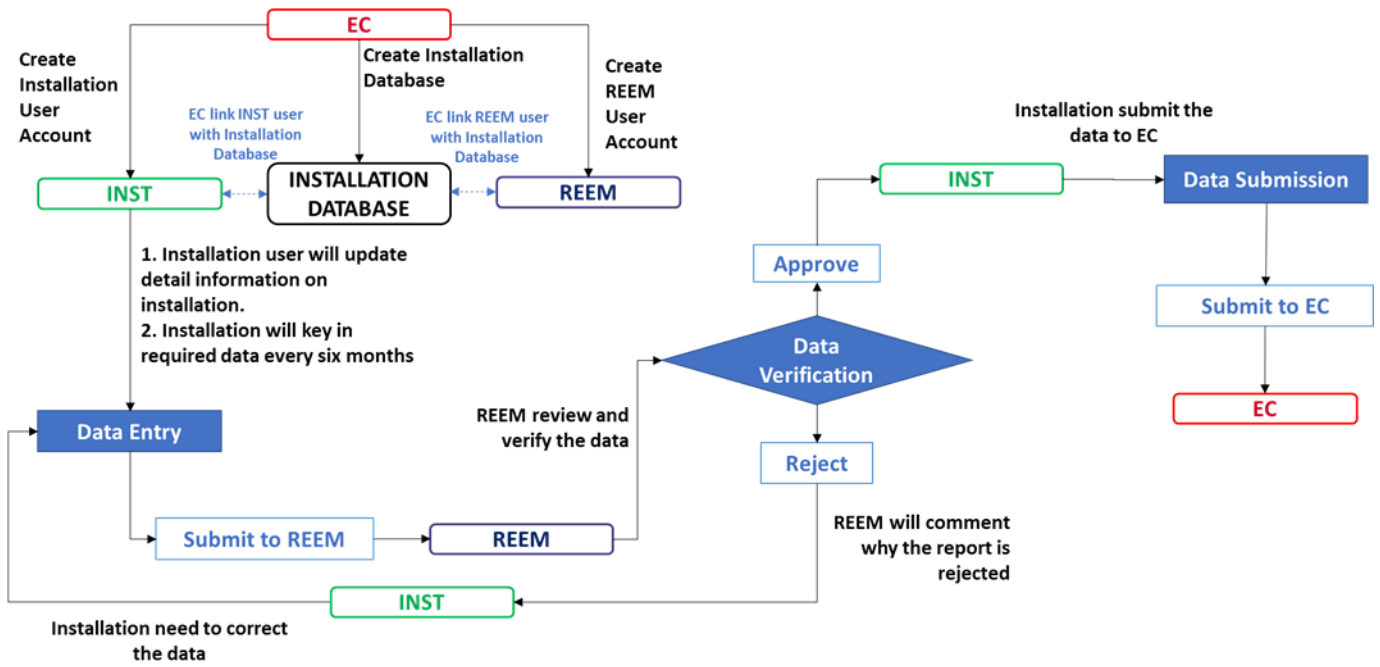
EC

Create Installation User Account

Create Installation Database

Create REEM User Account

EC link INST user with Installation Database

EC link REEM user with Installation Database

INST

INSTALLATION DATABASE

REEM

1. Installation user will update detail information on installation.
2. Installation will key in required data every six months

Data Entry

Submit to REEM

REEM

REEM review and verify the data

Data Verification

Approve

INST

Installation submit the data to EC

Data Submission

Submit to EC

EC

Reject

REEM will comment why the report is rejected

INST

Installation need to correct the data